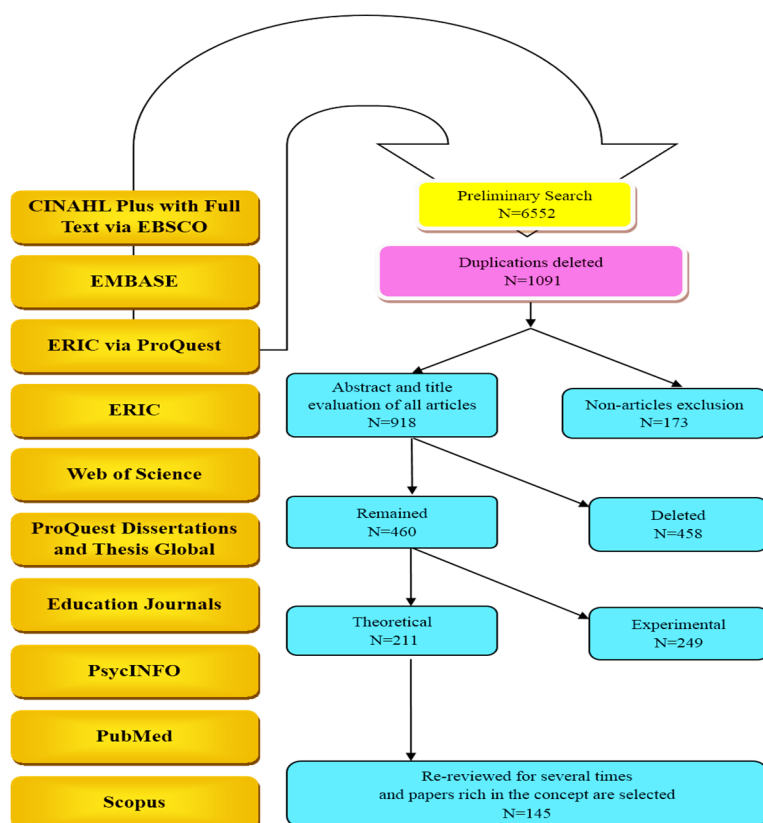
CINAHL Plus with Full Text via EBSCO

EMBASE

ERIC via ProQuest

ERIC

Web of Science

ProQuest Dissertations and Thesis Global

Education Journals

PsycINFO

PubMed

Scopus

Preliminary Search
N=6552

Duplications deleted
N=1091

Abstract and title evaluation of all articles
N=918

Non-articles exclusion
N=173

Remained
N=460

Deleted
N=458

Theoretical
N=211

Experimental
N=249

Re-reviewed for several times and papers rich in the concept are selected
N=145